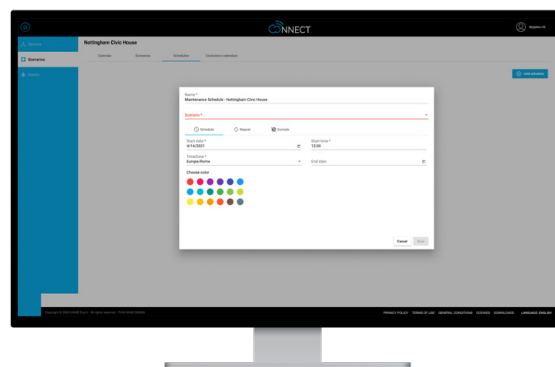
CONNECT

Nottingham Civic House

Calendar Scenarios Schedules Dimension calendar

Scenarios

Name *
Maintenance Schedule - Nottingham Civic House

Scenario *

Schedule Repeat Suntime

Start date *
6/14/2021

Start time *
13:00

TimeZone *
Europe/Rome

End date

Choose color

Cancel Save

PRIVACY POLICY TERMS OF USE GENERAL CONDITIONS COOKIES DOWNLOADS LANGUAGE: ENGLISH